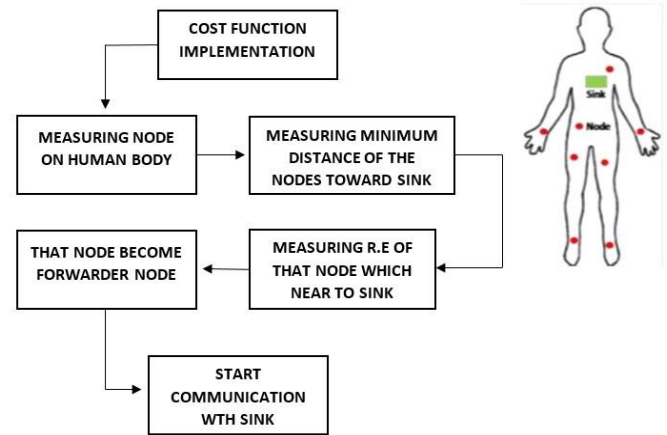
COST FUNCTION IMPLEMENTATION

MEASURING NODE ON HUMAN BODY

MEASURING MINIMUM DISTANCE OF THE NODES TOWARD SINK

MEASURING R.E OF THAT NODE WHICH NEAR TO SINK

THAT NODE BECOME FORWARDER NODE

START COMMUNICATION WTH SINK

Sink

Node